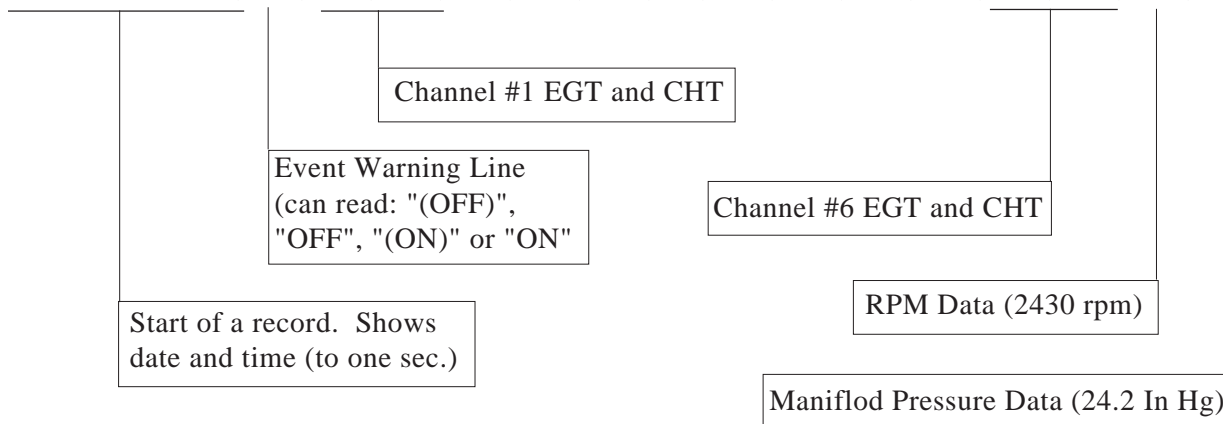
Channel #1 EGT and CHT

Event Warning Line (can read: "(OFF)", "OFF", "(ON)" or "ON"

Channel #6 EGT and CHT

RPM Data (2430 rpm)

Start of a record. Shows date and time (to one sec.)

Maniflod Pressure Data (24.2 In Hg)